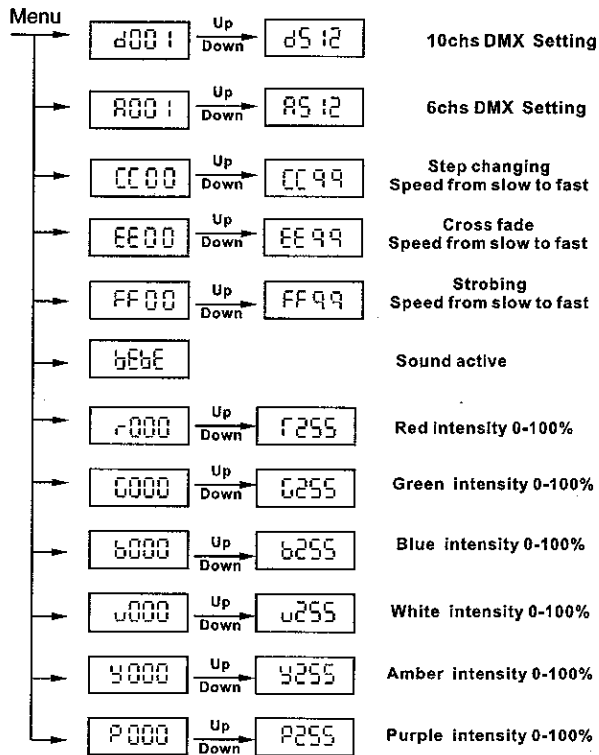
Menu

d001 Up Down d512 10chs DMX Setting

A001 Up Down A512 6chs DMX Setting

CC00 Up Down CC99 Step changing Speed from slow to fast

EE00 Up Down EE99 Cross fade Speed from slow to fast

FF00 Up Down FF99 Strobing Speed from slow to fast

bEbE Sound active

r000 Up Down r255 Red intensity 0-100%

G000 Up Down G255 Green intensity 0-100%

b000 Up Down b255 Blue intensity 0-100%

u000 Up Down u255 White intensity 0-100%

Y000 Up Down Y255 Amber intensity 0-100%

P000 Up Down P255 Purple intensity 0-100%